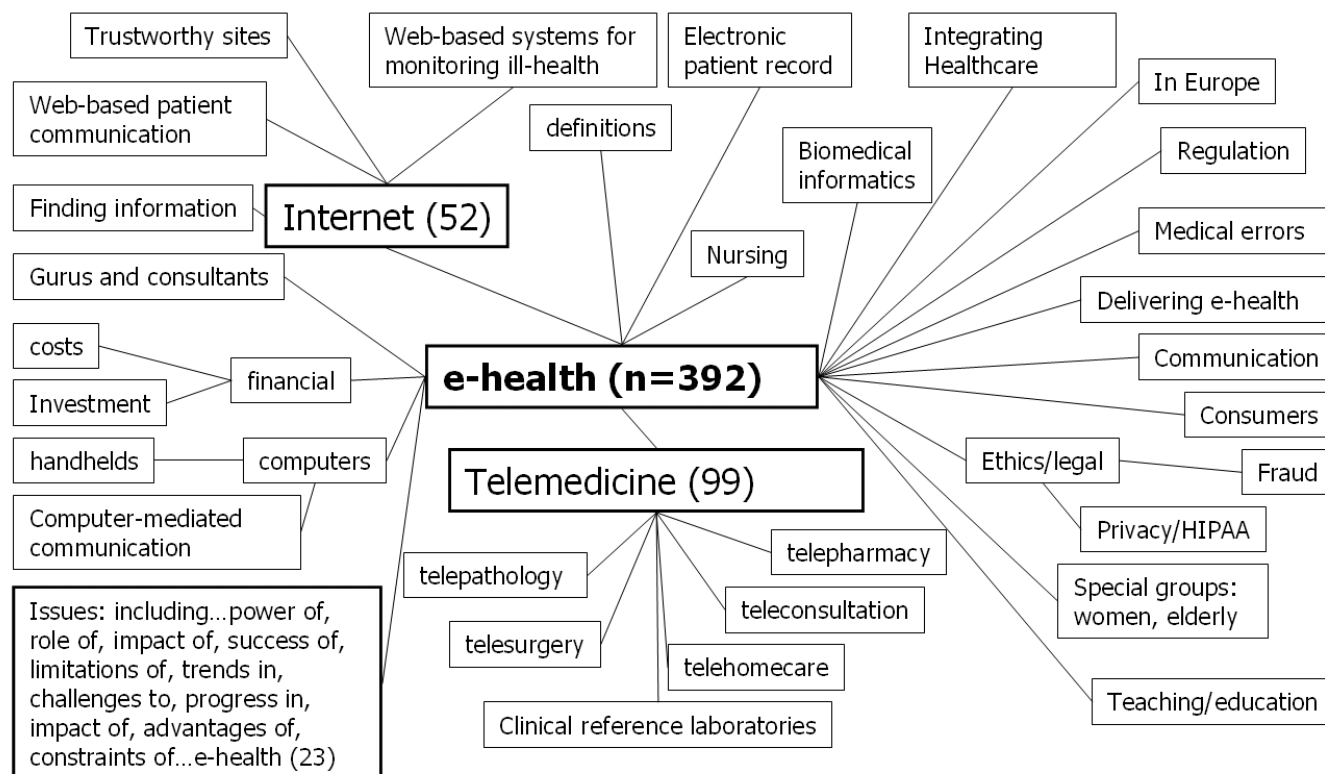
Trustworthy sites

Web-based systems for monitoring ill-health

Electronic patient record

Integrating Healthcare

In Europe

Web-based patient communication

definitions

Biomedical informatics

Regulation

Finding information

Internet (52)

Medical errors

Nursing

Gurus and consultants

Delivering e-health

costs

financial

e-health (n=392)

Communication

Investment

Consumers

handhelds

computers

Ethics/legal

Fraud

Telemedicine (99)

Computer-mediated communication

Privacy/HIPAA

telepharmacy

telepathology

Special groups: women, elderly

teleconsultation

Issues: including…power of, role of, impact of, success of, limitations of, trends in, challenges to, progress in, impact of, advantages of, constraints of…e-health (23)

telesurgery

telehomecare

Teaching/education

Clinical reference laboratories